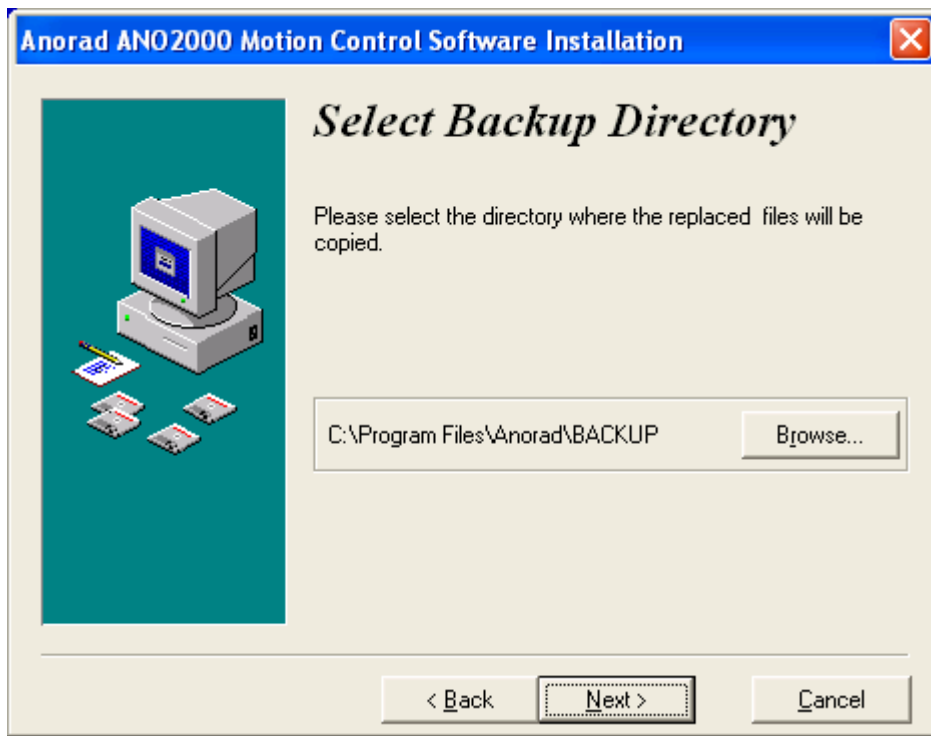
Anorad ANO2000 Motion Control Software Installation

Select Backup Directory

Please select the directory where the replaced files will be copied.

C:\Program Files\Anorad\BACKUP

Browse...

< Back

Next >

Cancel